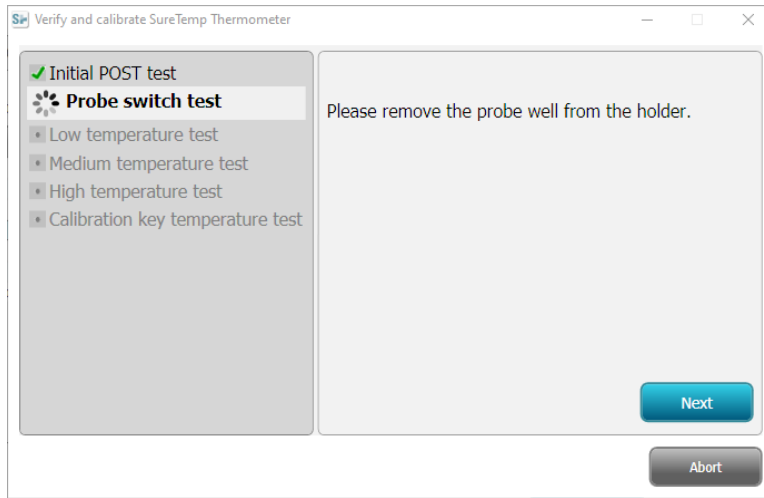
Verify and calibrate SureTemp Thermometer

Initial POST test
Probe switch test
Low temperature test
Medium temperature test
High temperature test
Calibration key temperature test

Please remove the probe well from the holder.

Next

Abort